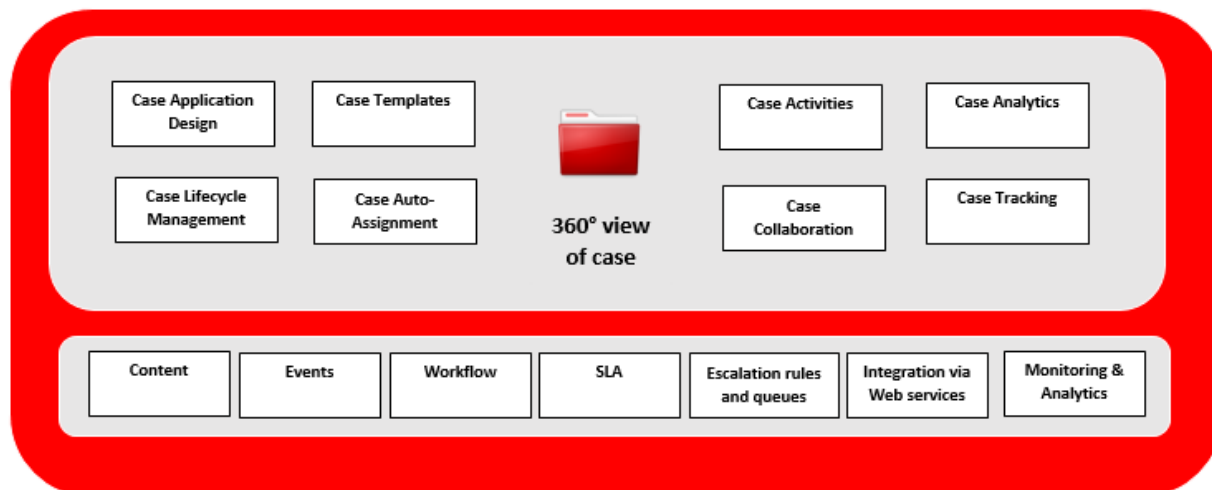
Case Application Design

Case Templates

Case Lifecycle Management

Case Auto-Assignment

360° view of case

Case Activities

Case Analytics

Case Collaboration

Case Tracking

Content

Events

Workflow

SLA

Escalation rules and queues

Integration via Web services

Monitoring & Analytics